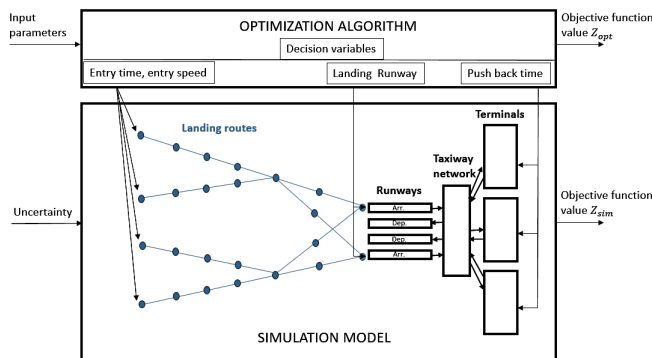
Input parameters

OPTIMIZATION ALGORITHM

Decision variables

Entry time, entry speed

Landing Runway

Push back time

Objective function value $Z_{opt}$

Landing routes

Terminals

Taxiway network

Runways

Arr.

Dep.

Dep.

Arr.

Uncertainty

Objective function value $Z_{sim}$

SIMULATION MODEL